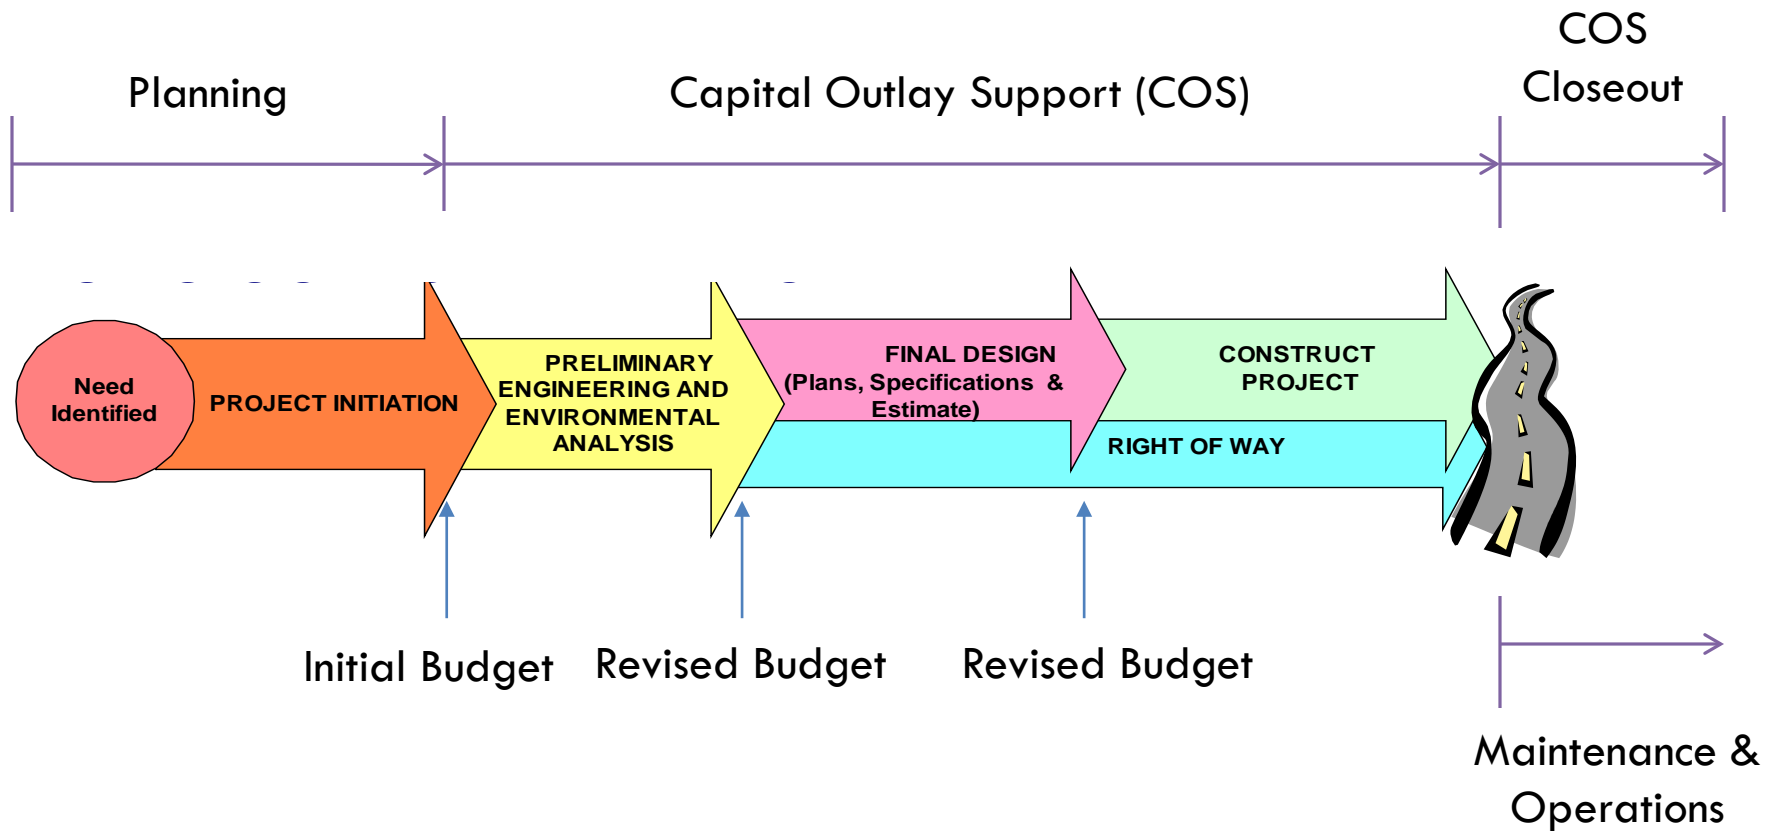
Planning

Capital Outlay Support (COS)

COS Closeout

Need Identified

PROJECT INITIATION

PRELIMINARY ENGINEERING AND ENVIRONMENTAL ANALYSIS

FINAL DESIGN (Plans, Specifications & Estimate)

CONSTRUCT PROJECT

RIGHT OF WAY

Initial Budget

Revised Budget

Revised Budget

Maintenance & Operations